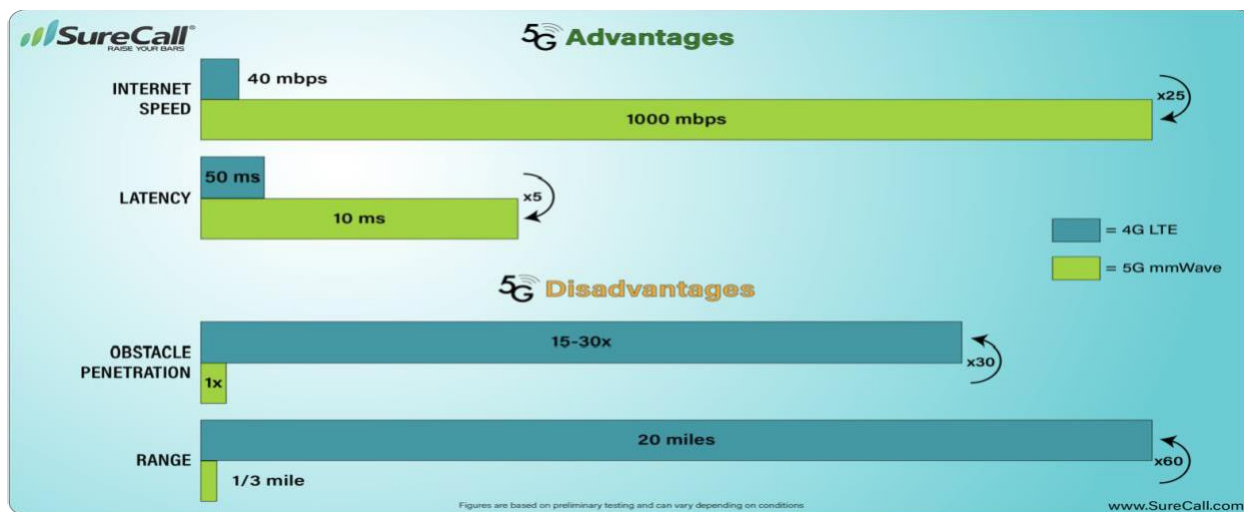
SureCall®
RAISE YOUR BARS

5G Advantages

INTERNET SPEED

40 mbps

1000 mbps

x25

LATENCY

50 ms

10 ms

x5

= 4G LTE

= 5G mmWave

5G Disadvantages

OBSTACLE PENETRATION

15-30x

1x

x30

RANGE

20 miles

1/3 mile

x60

Figures are based on preliminary testing and can vary depending on conditions

www.SureCall.com